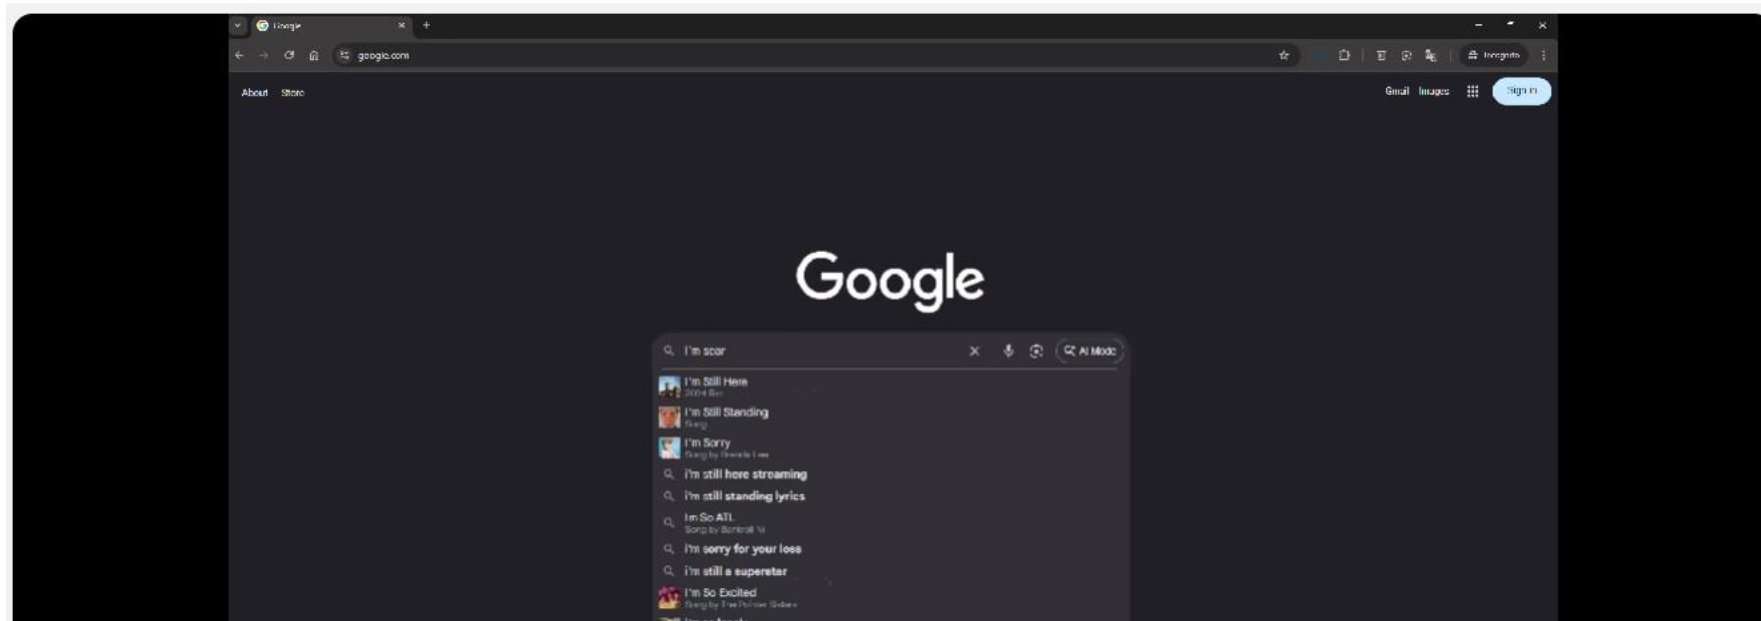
Google

google.com

Incognito

About Store

Gmail Images Sign in

Google

I'm scor

AI Mode

I'm Still Here
2024 film

I'm Still Standing
Song

I'm Sorry
Song by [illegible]

i'm still here streaming

i'm still standing lyrics

Im So ATL
Song by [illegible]

i'm sorry for your loss

i'm still a superstar

I'm So Excited
Song by The Pointer Sisters

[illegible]